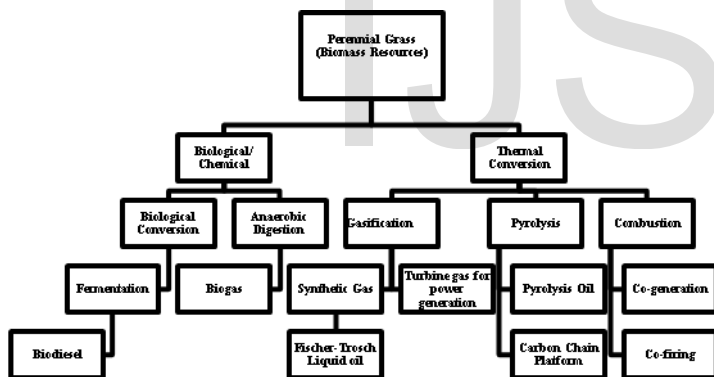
Perennial Grass (Biomass Resources)

Biological/ Chemical

Thermal Conversion

Biological Conversion

Anaerobic Digestion

Gasification

Pyrolysis

Combustion

Fermentation

Biogas

Synthetic Gas

Turbine gas for power generation

Pyrolysis Oil

Co-generation

Biodiesel

Fischer-Trosch Liquid oil

Carbon Chain Platform

Co-firing

IJS